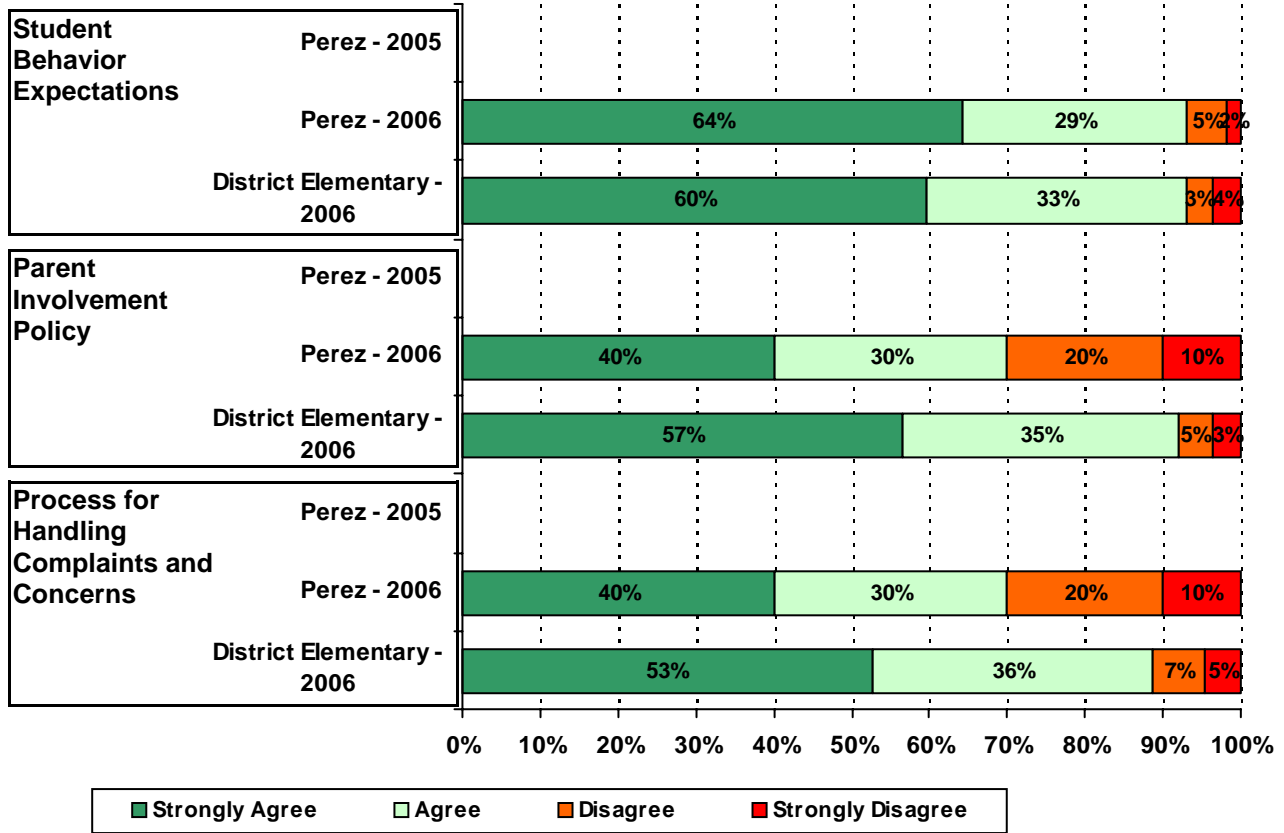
Student Behavior Expectations

Perez - 2005

Perez - 2006

64% 29% 5% 2%

District Elementary - 2006

60% 33% 3% 4%

Parent Involvement Policy

Perez - 2005

Perez - 2006

40% 30% 20% 10%

District Elementary - 2006

57% 35% 5% 3%

Process for Handling Complaints and Concerns

Perez - 2005

Perez - 2006

40% 30% 20% 10%

District Elementary - 2006

53% 36% 7% 5%

0% 10% 20% 30% 40% 50% 60% 70% 80% 90% 100%

Strongly Agree Agree Disagree Strongly Disagree